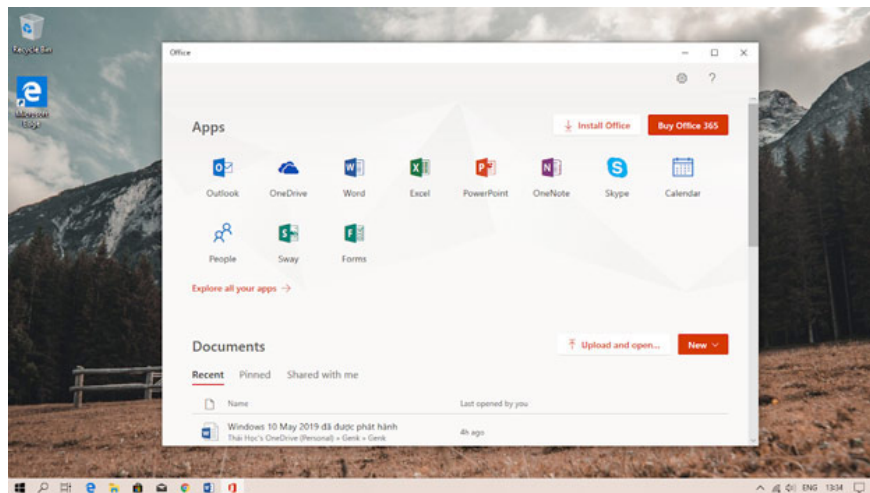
Recycle Bin

Microsoft Edge

Office

Apps

Install Office

Buy Office 365

Outlook

OneDrive

Word

Excel

PowerPoint

OneNote

Skype

Calendar

People

Sway

Forms

Explore all your apps →

Documents

Upload and open...

New

Recent

Pinned

Shared with me

Name

Last opened by you

Windows 10 May 2019 đã được phát hành

Thái Học's OneDrive (Personal) » Genk » Genk

4h ago

ENG 13:34